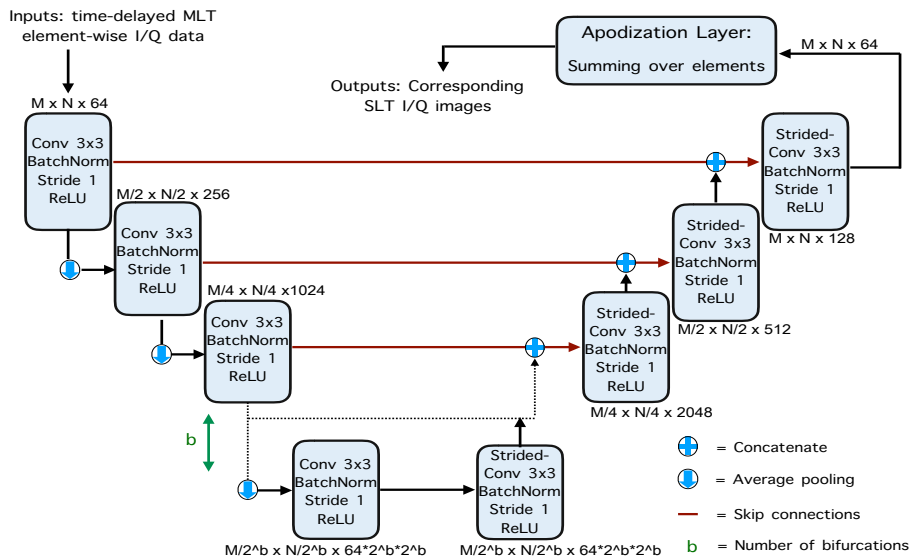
Inputs: time-delayed MLT element-wise I/Q data

Apodization Layer:
Summing over elements

M x N x 64

Outputs: Corresponding SLT I/Q images

M x N x 64

Conv 3x3
BatchNorm
Stride 1
ReLU

M/2 x N/2 x 256

Conv 3x3
BatchNorm
Stride 1
ReLU

M/4 x N/4 x1024

Conv 3x3
BatchNorm
Stride 1
ReLU

Strided-Conv 3x3
BatchNorm
Stride 1
ReLU

M x N x 128

Strided-Conv 3x3
BatchNorm
Stride 1
ReLU

M/2 x N/2 x 512

Strided-Conv 3x3
BatchNorm
Stride 1
ReLU

M/4 x N/4 x 2048

b

Conv 3x3
BatchNorm
Stride 1
ReLU

Strided-Conv 3x3
BatchNorm
Stride 1
ReLU

M/2^b x N/2^b x 64*2^b*2^b

M/2^b x N/2^b x 64*2^b*2^b

= Concatenate

= Average pooling

= Skip connections

b = Number of bifurcations